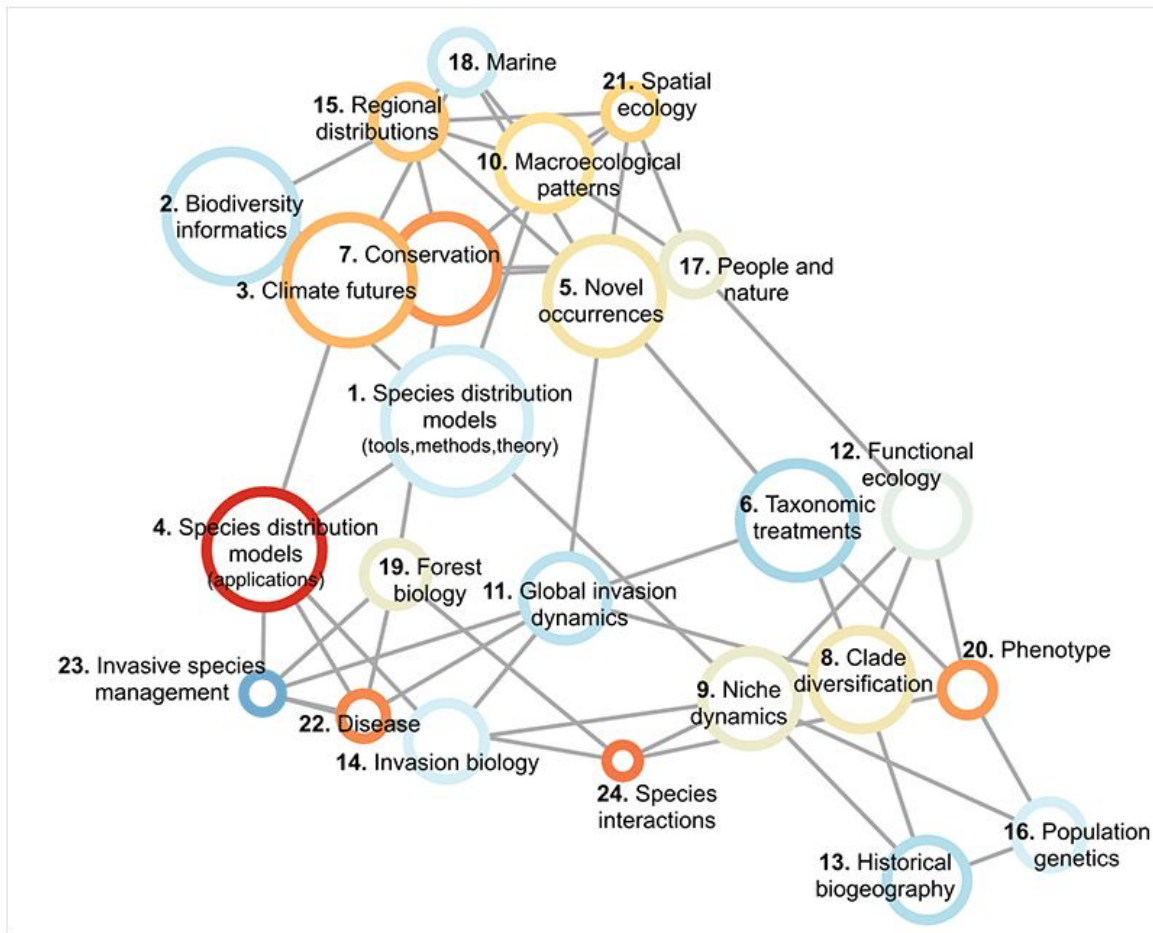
18. Marine

21. Spatial ecology

15. Regional distributions

10. Macroecological patterns

2. Biodiversity informatics

7. Conservation

3. Climate futures

5. Novel occurrences

17. People and nature

1. Species distribution models (tools,methods,theory)

12. Functional ecology

6. Taxonomic treatments

4. Species distribution models (applications)

19. Forest biology

11. Global invasion dynamics

23. Invasive species management

22. Disease

8. Clade diversification

20. Phenotype

9. Niche dynamics

14. Invasion biology

24. Species interactions

16. Population genetics

13. Historical biogeography